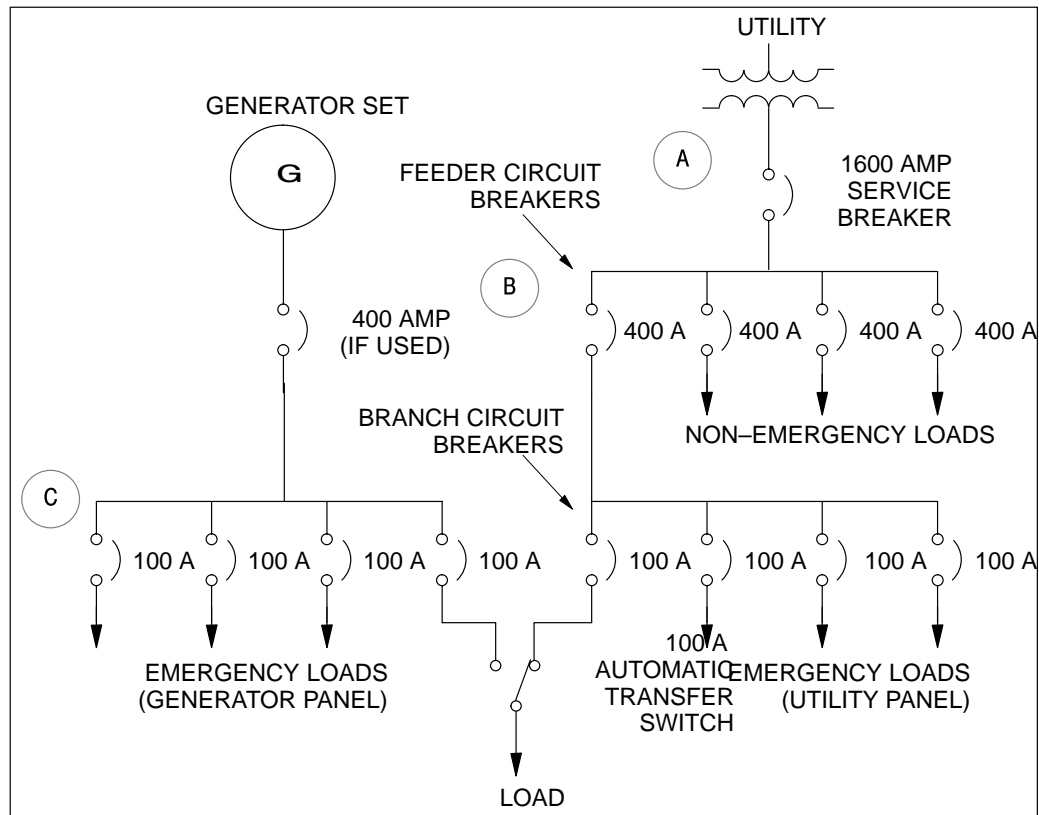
UTILITY

GENERATOR SET

G

A

FEEDER CIRCUIT BREAKERS

1600 AMP SERVICE BREAKER

B

400 AMP (IF USED)

400 A

400 A

400 A

400 A

BRANCH CIRCUIT BREAKERS

NON–EMERGENCY LOADS

C

100 A

100 A

100 A

100 A

100 A

100 A

100 A

100 A

100 A AUTOMATIC TRANSFER SWITCH

EMERGENCY LOADS (GENERATOR PANEL)

EMERGENCY LOADS (UTILITY PANEL)

LOAD